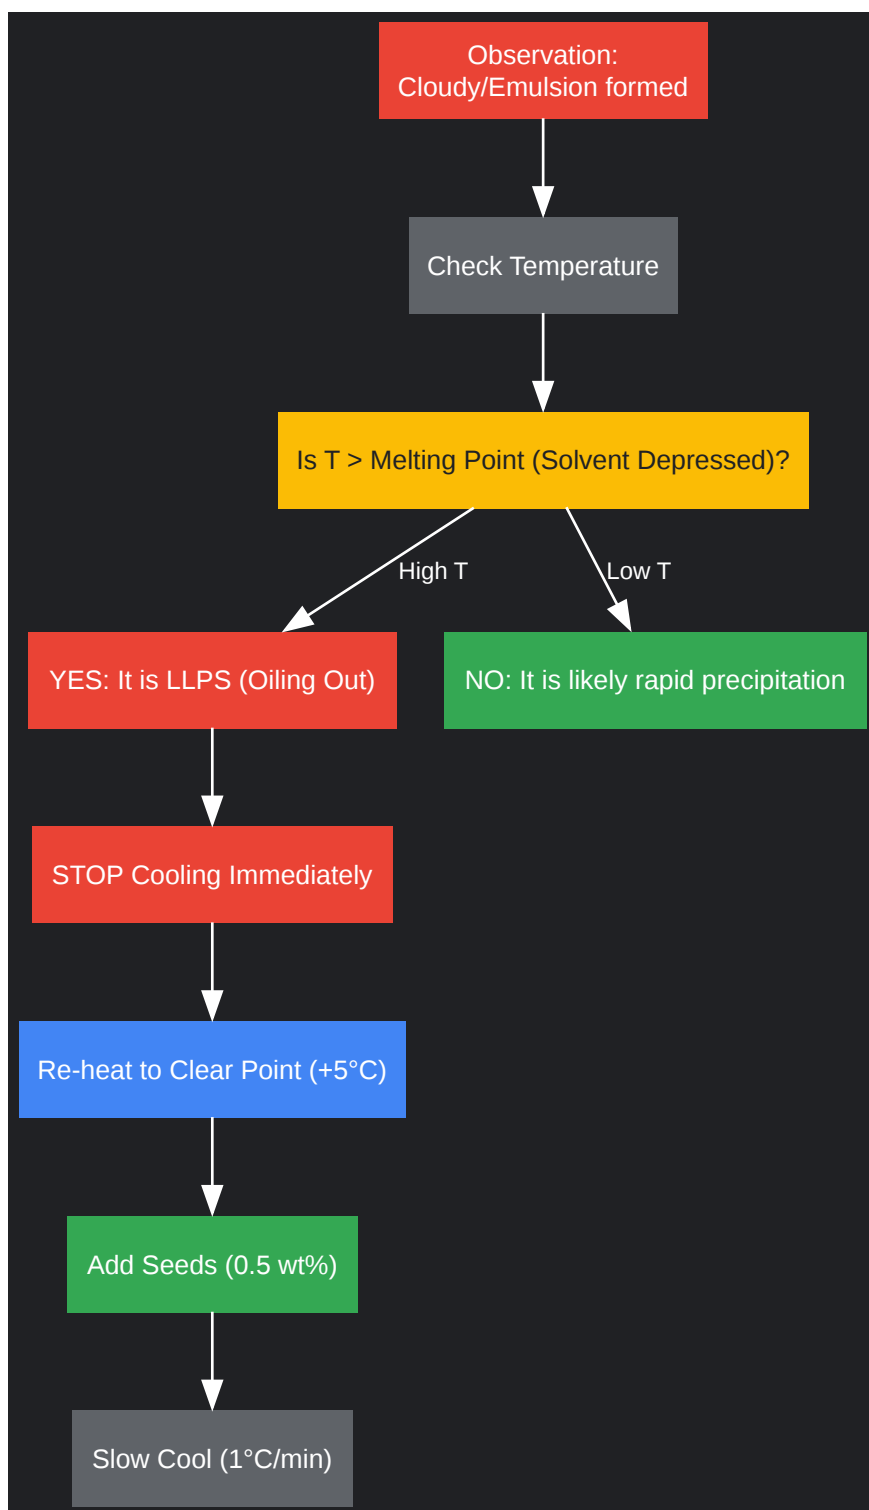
Observation: Cloudy/Emulsion formed

Check Temperature

Is T > Melting Point (Solvent Depressed)?

High T

Low T

YES: It is LLPS (Oiling Out)

NO: It is likely rapid precipitation

STOP Cooling Immediately

Re-heat to Clear Point (+5°C)

Add Seeds (0.5 wt%)

Slow Cool (1°C/min)